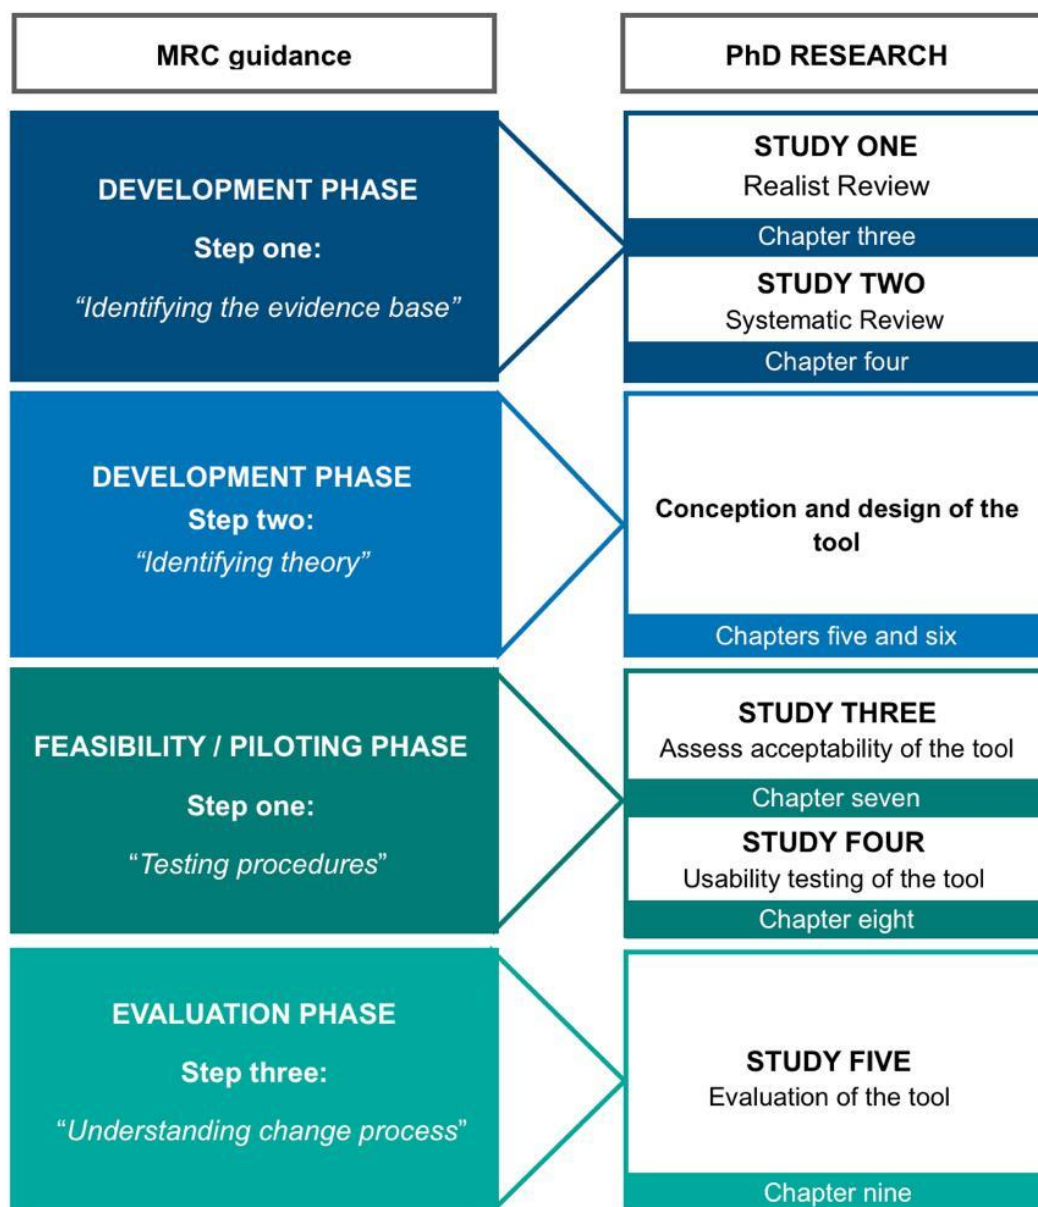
MRC guidance

PhD RESEARCH

DEVELOPMENT PHASE

Step one:

"Identifying the evidence base"

STUDY ONE

Realist Review

Chapter three

STUDY TWO

Systematic Review

Chapter four

DEVELOPMENT PHASE

Step two:

"Identifying theory"

Conception and design of the tool

Chapters five and six

FEASIBILITY / PILOTING PHASE

Step one:

"Testing procedures"

STUDY THREE

Assess acceptability of the tool

Chapter seven

STUDY FOUR

Usability testing of the tool

Chapter eight

EVALUATION PHASE

Step three:

"Understanding change process"

STUDY FIVE

Evaluation of the tool

Chapter nine